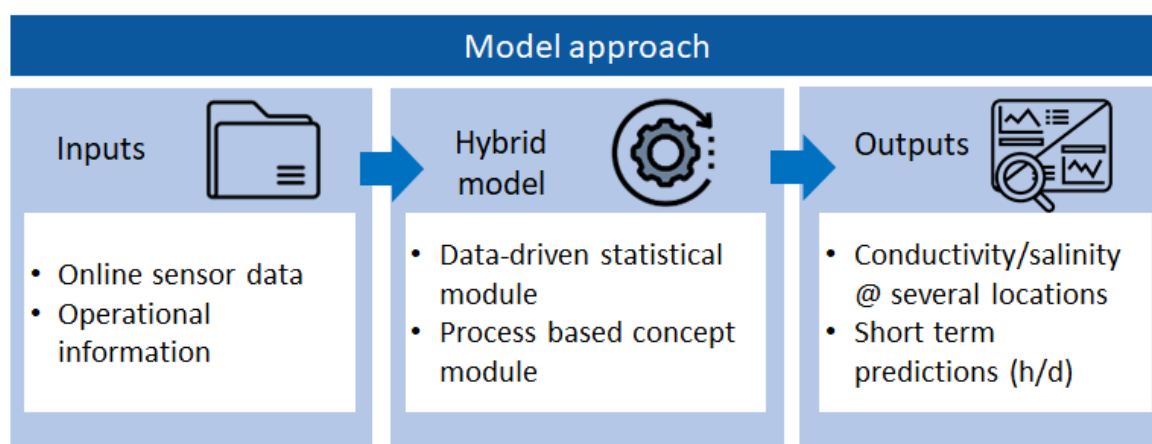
Model approach

Inputs

• Online sensor data
• Operational information

Hybrid model

• Data-driven statistical module
• Process based concept module

Outputs

• Conductivity/salinity @ several locations
• Short term predictions (h/d)